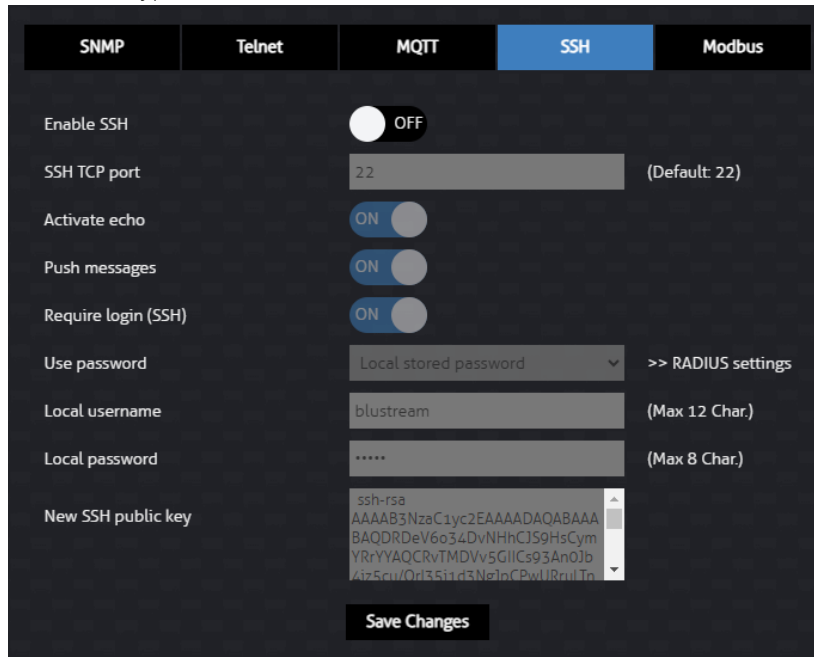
SNMP | Telnet | MQTT | SSH | Modbus

Enable SSH OFF

SSH TCP port 22 (Default: 22)

Activate echo ON

Push messages ON

Require login (SSH) ON

Use password Local stored password >> RADIUS settings

Local username blustream (Max 12 Char.)

Local password ••••• (Max 8 Char.)

New SSH public key ssh-rsa AAAAB3NzaC1yc2EAAAADAQABAAABAQDRDeV6o34DvNHhCJS9HsCymYRrYYAQCRvTMDVv5GIICs93An0Jb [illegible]

Save Changes